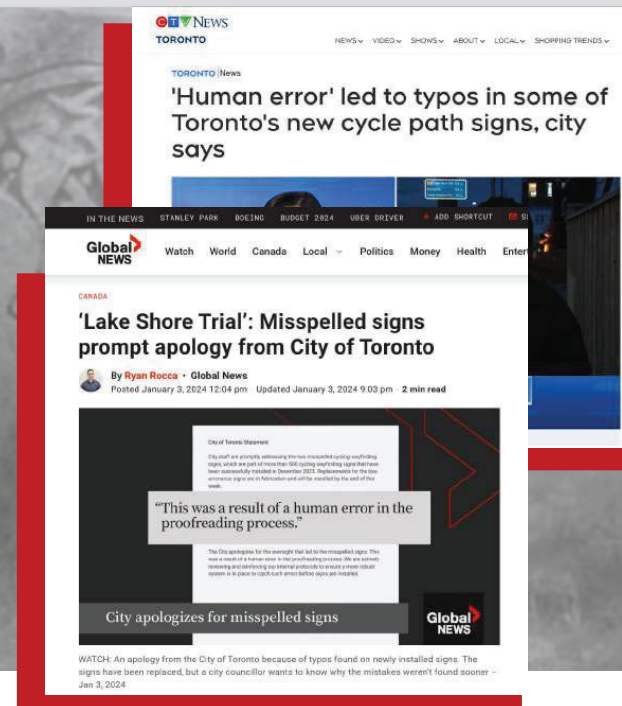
CTV NEWS
TORONTO

NEWS VIDEO SHOWS ABOUT LOCAL SHOPPING TRENDS

TORONTO | News

'Human error' led to typos in some of Toronto's new cycle path signs, city says

IN THE NEWS STANLEY PARK BOEING BUDGET 2024 UBER DRIVER + ADD SHORTCUT

Global NEWS

Watch World Canada Local Politics Money Health Enter

CANADA

'Lake Shore Trial': Misspelled signs prompt apology from City of Toronto

By Ryan Rocca • Global News
Posted January 3, 2024 12:04 pm · Updated January 3, 2024 9:03 pm · 2 min read

City of Toronto Statement

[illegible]

"This was a result of a human error in the proofreading process."

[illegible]

City apologizes for misspelled signs

Global NEWS

WATCH: An apology from the City of Toronto because of typos found on newly installed signs. The signs have been replaced, but a city councillor wants to know why the mistakes weren't found sooner – Jan 3, 2024